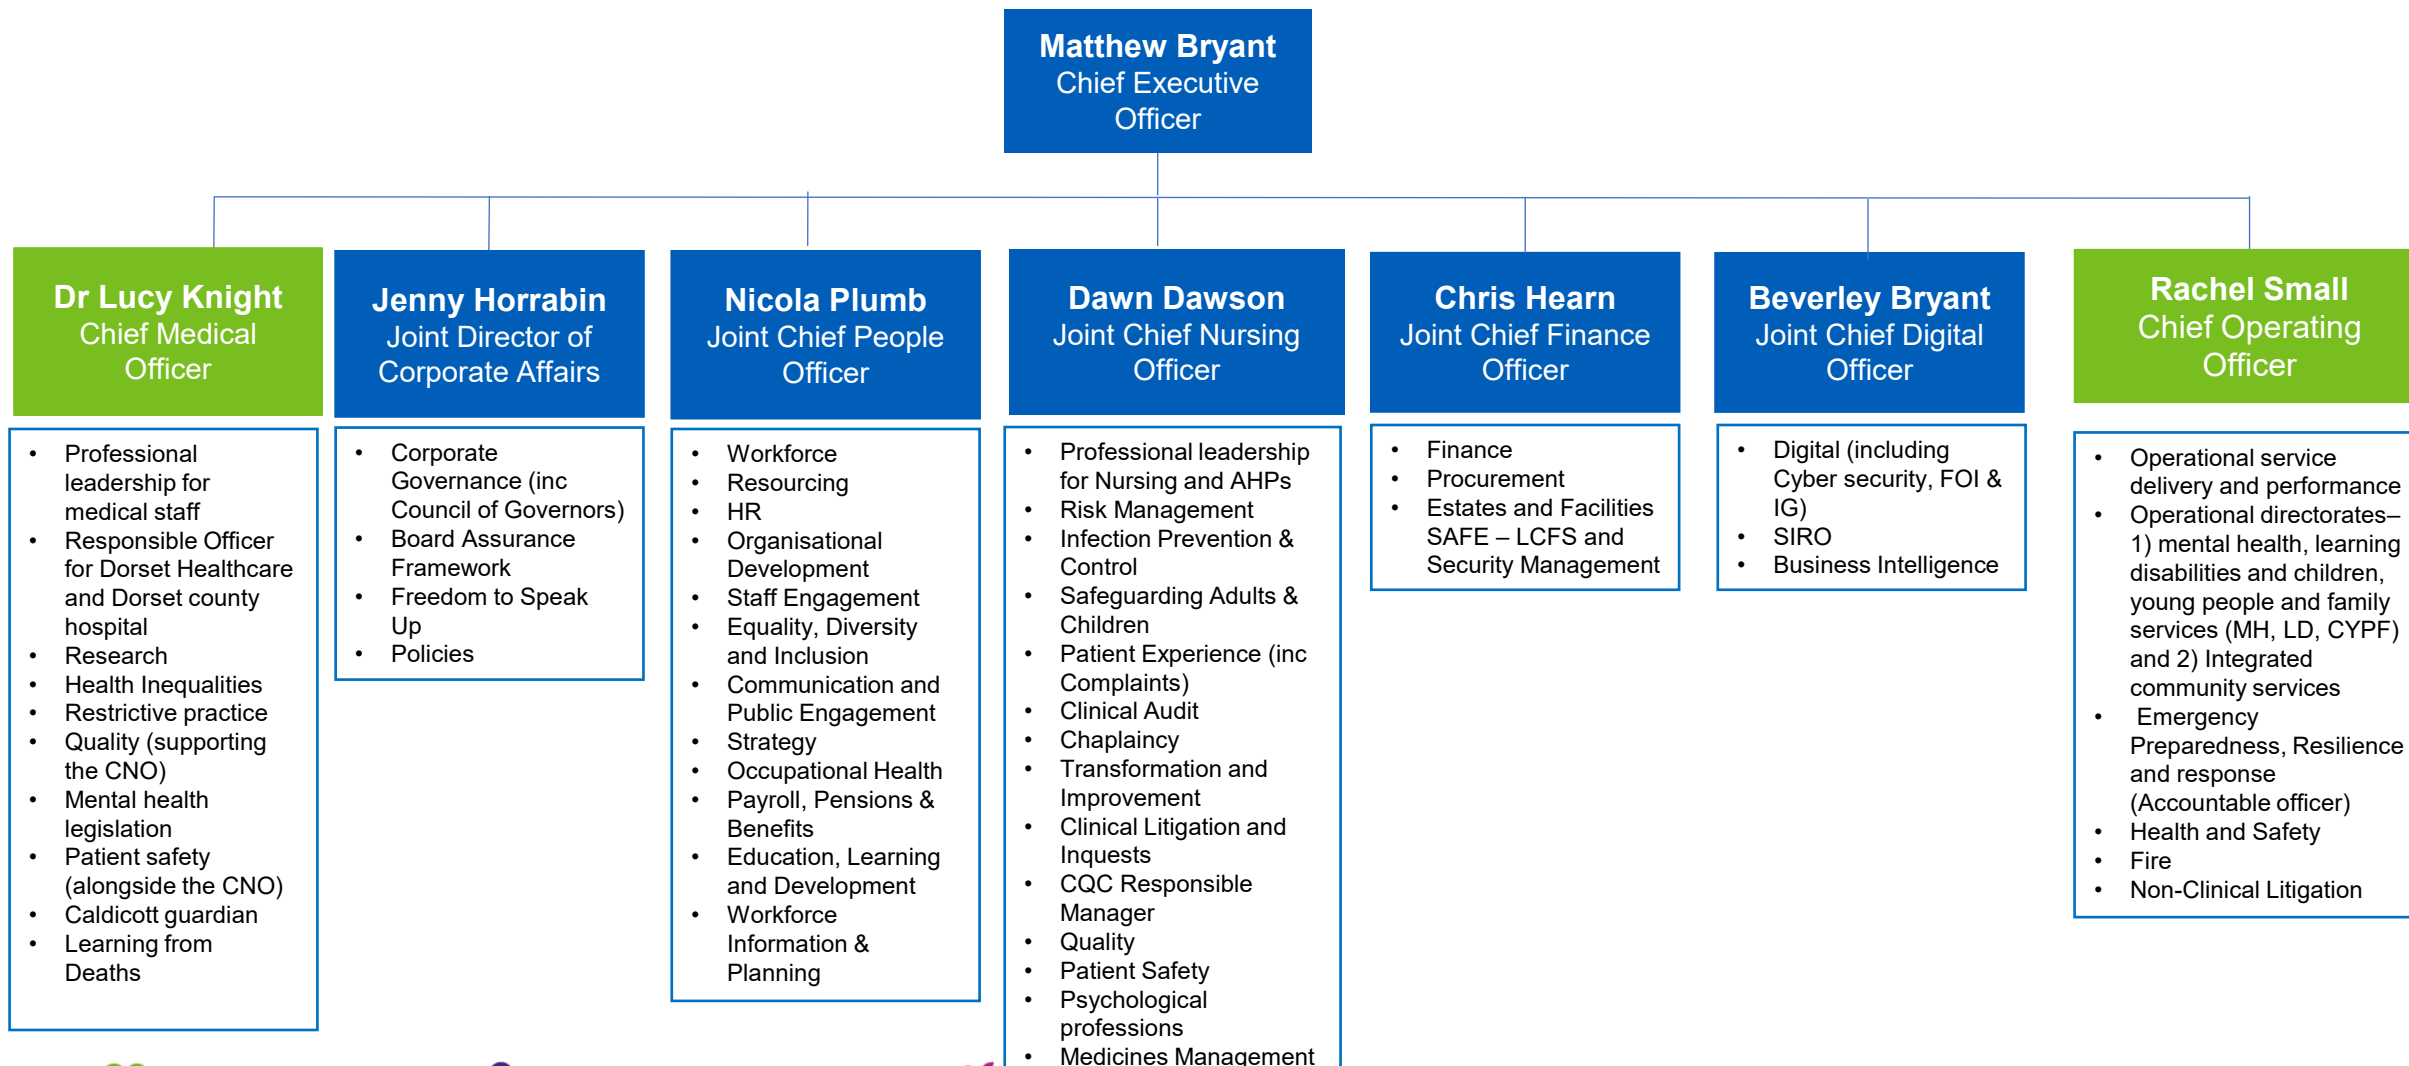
Matthew Bryant
Chief Executive Officer

Dr Lucy Knight
Chief Medical Officer

- Professional leadership for medical staff
- Responsible Officer for Dorset Healthcare and Dorset county hospital
- Research
- Health Inequalities
- Restrictive practice
- Quality (supporting the CNO)
- Mental health legislation
- Patient safety (alongside the CNO)
- Caldicott guardian
- Learning from Deaths

Jenny Horrabin
Joint Director of Corporate Affairs

- Corporate Governance (inc Council of Governors)
- Board Assurance Framework
- Freedom to Speak Up
- Policies

Nicola Plumb
Joint Chief People Officer

- Workforce
- Resourcing
- HR
- Organisational Development
- Staff Engagement
- Equality, Diversity and Inclusion
- Communication and Public Engagement
- Strategy
- Occupational Health
- Payroll, Pensions & Benefits
- Education, Learning and Development
- Workforce Information & Planning

Dawn Dawson
Joint Chief Nursing Officer

- Professional leadership for Nursing and AHPs
- Risk Management
- Infection Prevention & Control
- Safeguarding Adults & Children
- Patient Experience (inc Complaints)
- Clinical Audit
- Chaplaincy
- Transformation and Improvement
- Clinical Litigation and Inquests
- CQC Responsible Manager
- Quality
- Patient Safety
- Psychological professions
- Medicines Management

Chris Hearn
Joint Chief Finance Officer

- Finance
- Procurement
- Estates and Facilities SAFE – LCFS and Security Management

Beverley Bryant
Joint Chief Digital Officer

- Digital (including Cyber security, FOI & IG)
- SIRO
- Business Intelligence

Rachel Small
Chief Operating Officer

- Operational service delivery and performance
- Operational directorates– 1) mental health, learning disabilities and children, young people and family services (MH, LD, CYPF) and 2) Integrated community services
- Emergency Preparedness, Resilience and response (Accountable officer)
- Health and Safety
- Fire
- Non-Clinical Litigation